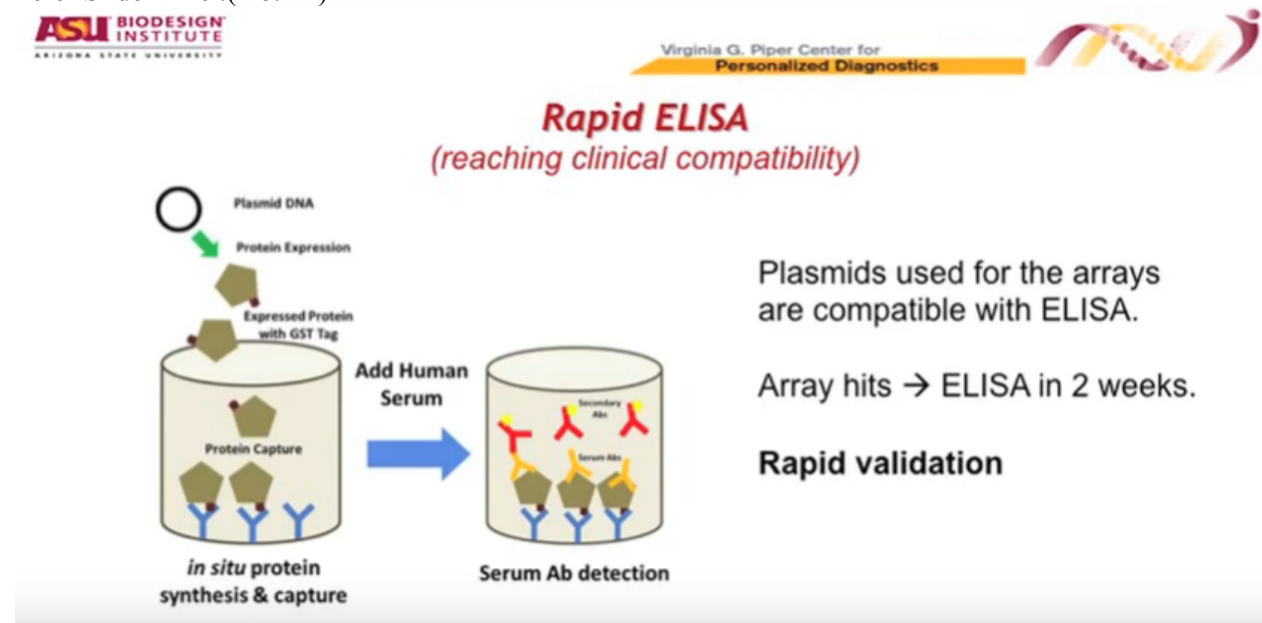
ASU BIODESIGN INSTITUTE
ARIZONA STATE UNIVERSITY

Virginia G. Piper Center for
Personalized Diagnostics

Rapid ELISA
(reaching clinical compatibility)

Plasmid DNA
Protein Expression
Expressed Protein with GST Tag
Protein Capture
Add Human Serum
Secondary Abs
Serum Abs
in situ protein synthesis & capture
Serum Ab detection

Plasmids used for the arrays are compatible with ELISA.

Array hits → ELISA in 2 weeks.

Rapid validation